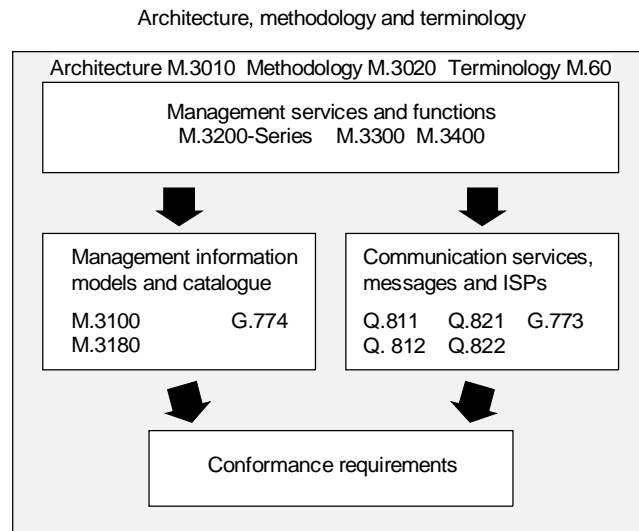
Architecture, methodology and terminology

Architecture M.3010 Methodology M.3020 Terminology M.60

Management services and functions
M.3200-Series M.3300 M.3400

Management information models and catalogue

M.3100 G.774
M.3180

Communication services, messages and ISPs

Q.811 Q.821 G.773
Q. 812 Q.822

Conformance requirements